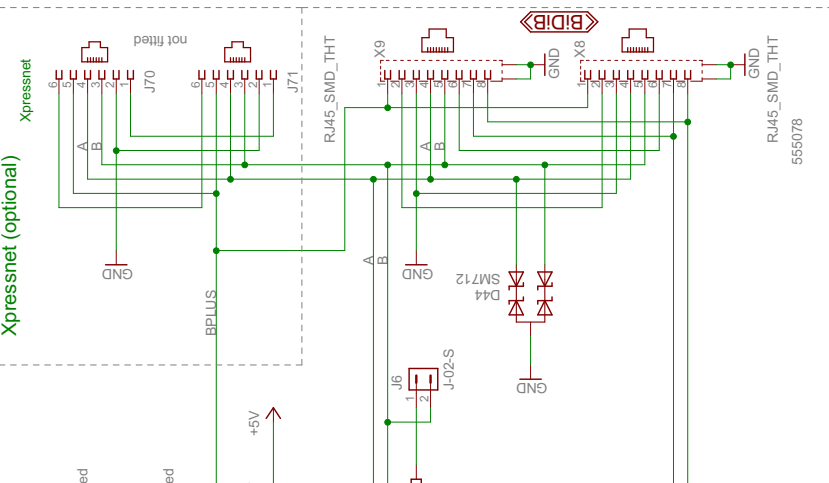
not fitted

Xpressnet

6 5 4 3 2 1 J70

6 5 4 3 2 1 J71

A B

GND

BPLUS

Xpressnet (optional)

RJ45_SMD_THT

X9

1 2 3 4 5 6 7 8

GND

BiDiB

X8

1 2 3 4 5 6 7 8

GND

RJ45_SMD_THT

555078

A B

A B

GND

D44
SM712

GND

J6
1 2
J-02-S

+5V

ed

ed